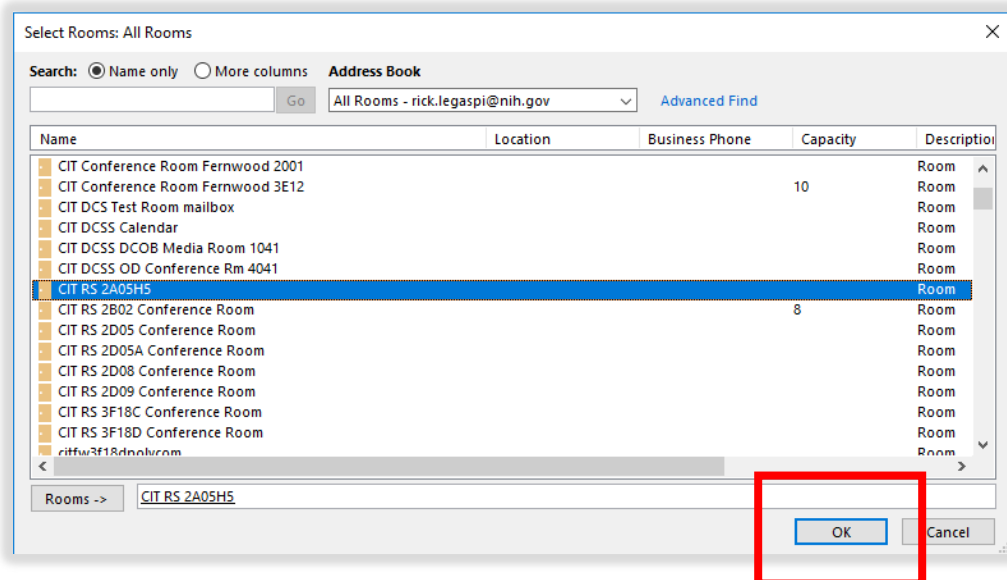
Select Rooms: All Rooms

Search: Name only More columns Address Book

Go All Rooms - rick.legaspi@nih.gov Advanced Find

| Name | Location | Business Phone | Capacity | Descriptio |
|---|---|---|---|---|
| CIT Conference Room Fernwood 2001 | | | | Room |
| CIT Conference Room Fernwood 3E12 | | | 10 | Room |
| CIT DCS Test Room mailbox | | | | Room |
| CIT DCSS Calendar | | | | Room |
| CIT DCSS DCOB Media Room 1041 | | | | Room |
| CIT DCSS OD Conference Rm 4041 | | | | Room |
| CIT RS 2A05H5 | | | | Room |
| CIT RS 2B02 Conference Room | | | 8 | Room |
| CIT RS 2D05 Conference Room | | | | Room |
| CIT RS 2D05A Conference Room | | | | Room |
| CIT RS 2D08 Conference Room | | | | Room |
| CIT RS 2D09 Conference Room | | | | Room |
| CIT RS 3F18C Conference Room | | | | Room |
| CIT RS 3F18D Conference Room | | | | Room |
| citfw3f18dpolycom | | | | Room |

Rooms -> CIT RS 2A05H5

OK Cancel